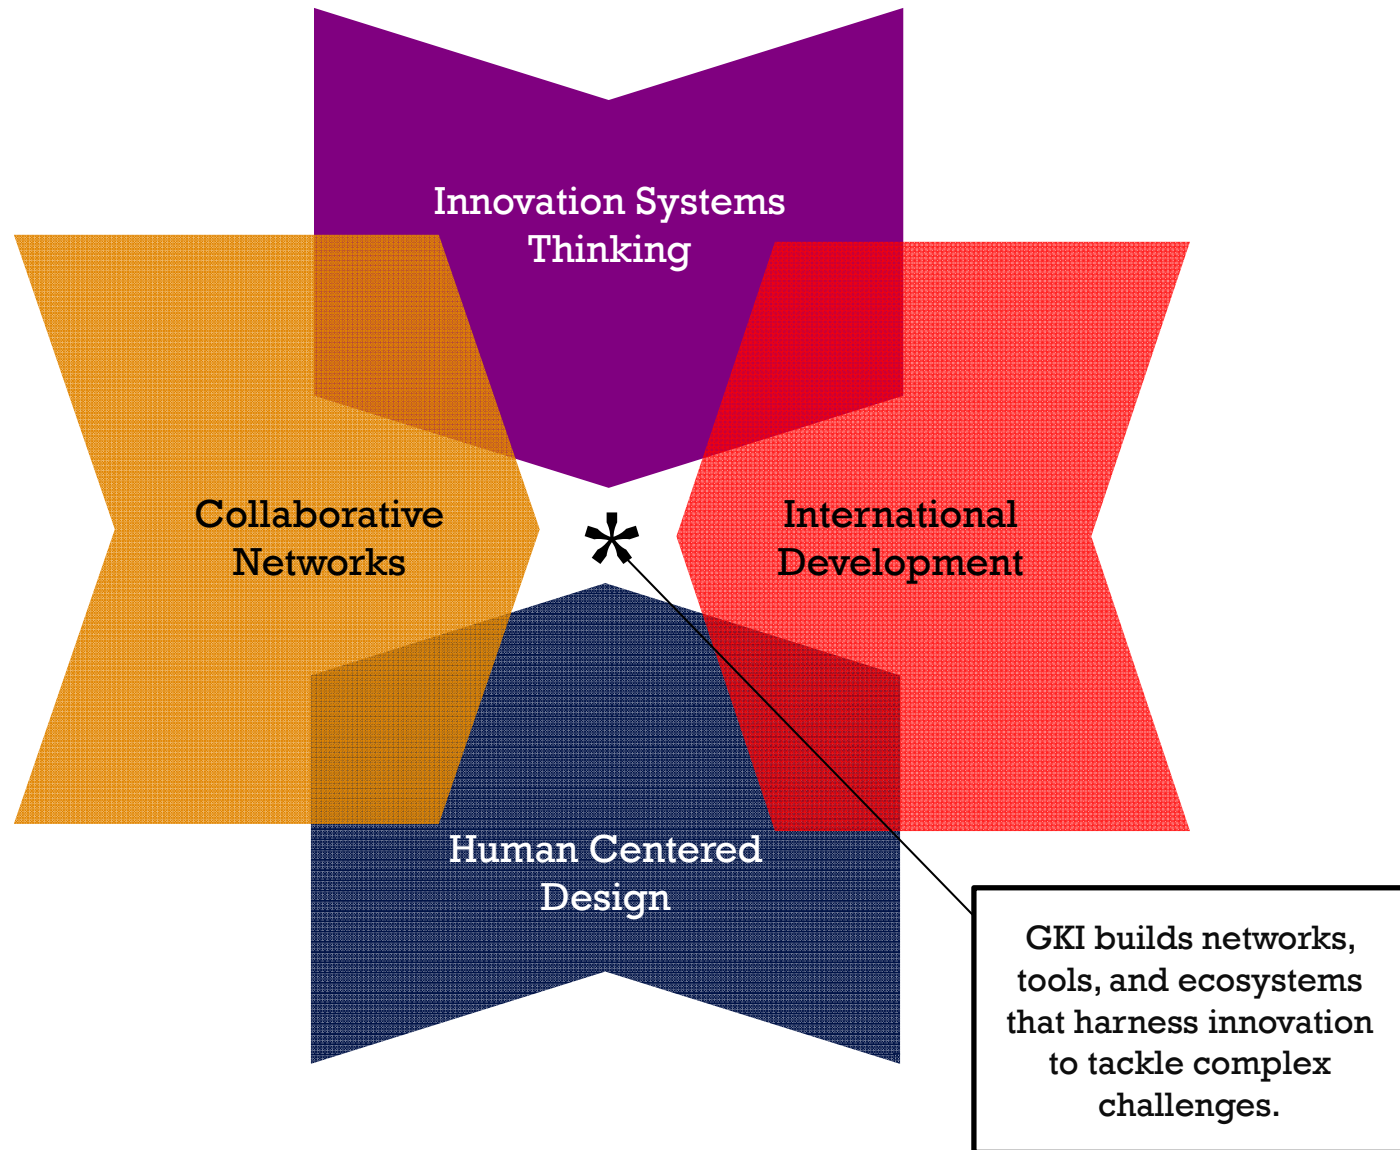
Innovation Systems Thinking

Collaborative Networks

*

International Development

Human Centered Design

GKI builds networks, tools, and ecosystems that harness innovation to tackle complex challenges.